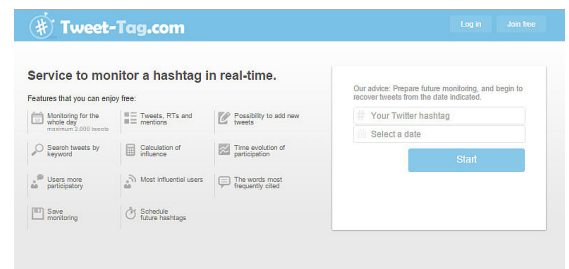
Tweet-Tag.com

Log in

Join free

Service to monitor a hashtag in real-time.

Features that you can enjoy free:

Monitoring for the whole day
maximum 2,000 tweets

Tweets, RTs and mentions

Possibility to add new tweets

Search tweets by keyword

Calculation of influence

Time evolution of participation

Users more participatory

Most influential users

The words most frequently cited

Save monitoring

Schedule future hashtags

Our advice: Prepare future monitoring, and begin to recover tweets from the date indicated.

Your Twitter hashtag

Select a date

Start